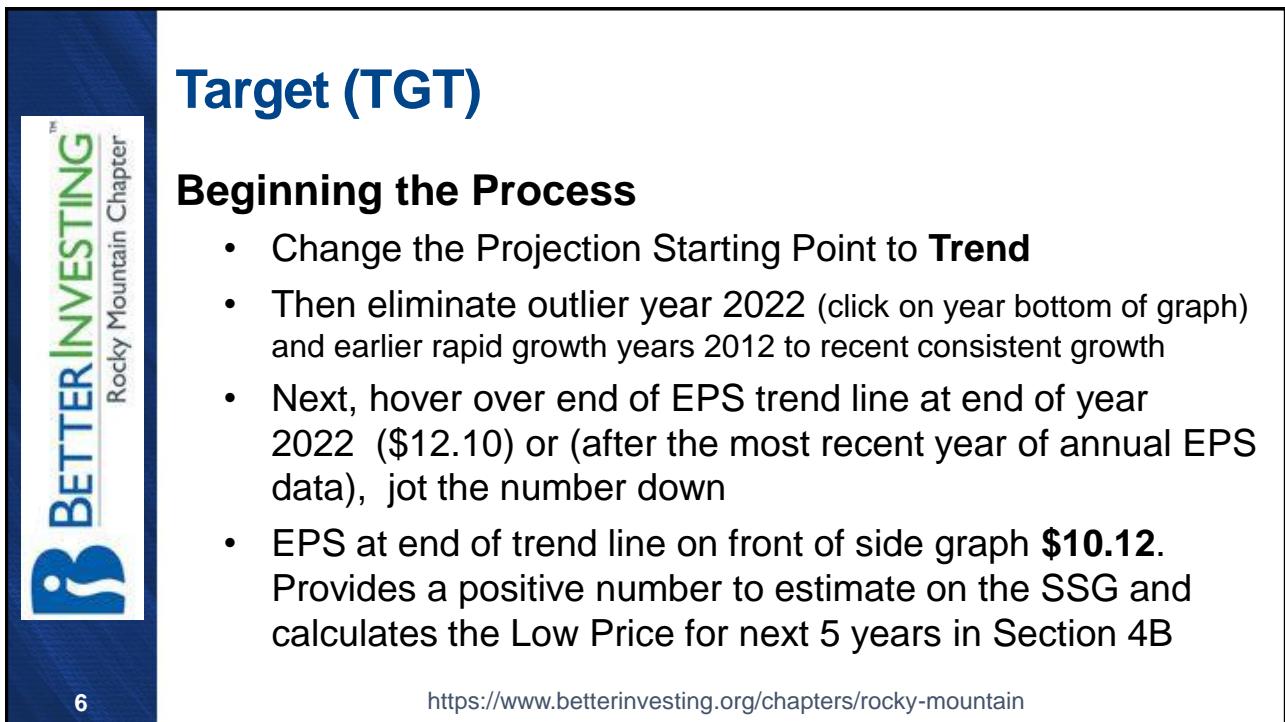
BETTERINVESTING™
Rocky Mountain Chapter

Target (TGT)

Beginning the Process

- Change the Projection Starting Point to **Trend**
- Then eliminate outlier year 2022 (click on year bottom of graph) and earlier rapid growth years 2012 to recent consistent growth
- Next, hover over end of EPS trend line at end of year 2022 (\$12.10) or (after the most recent year of annual EPS data), jot the number down
- EPS at end of trend line on front of side graph **\$10.12**. Provides a positive number to estimate on the SSG and calculates the Low Price for next 5 years in Section 4B

6

https://www.betterinvesting.org/chapters/rocky-mountain